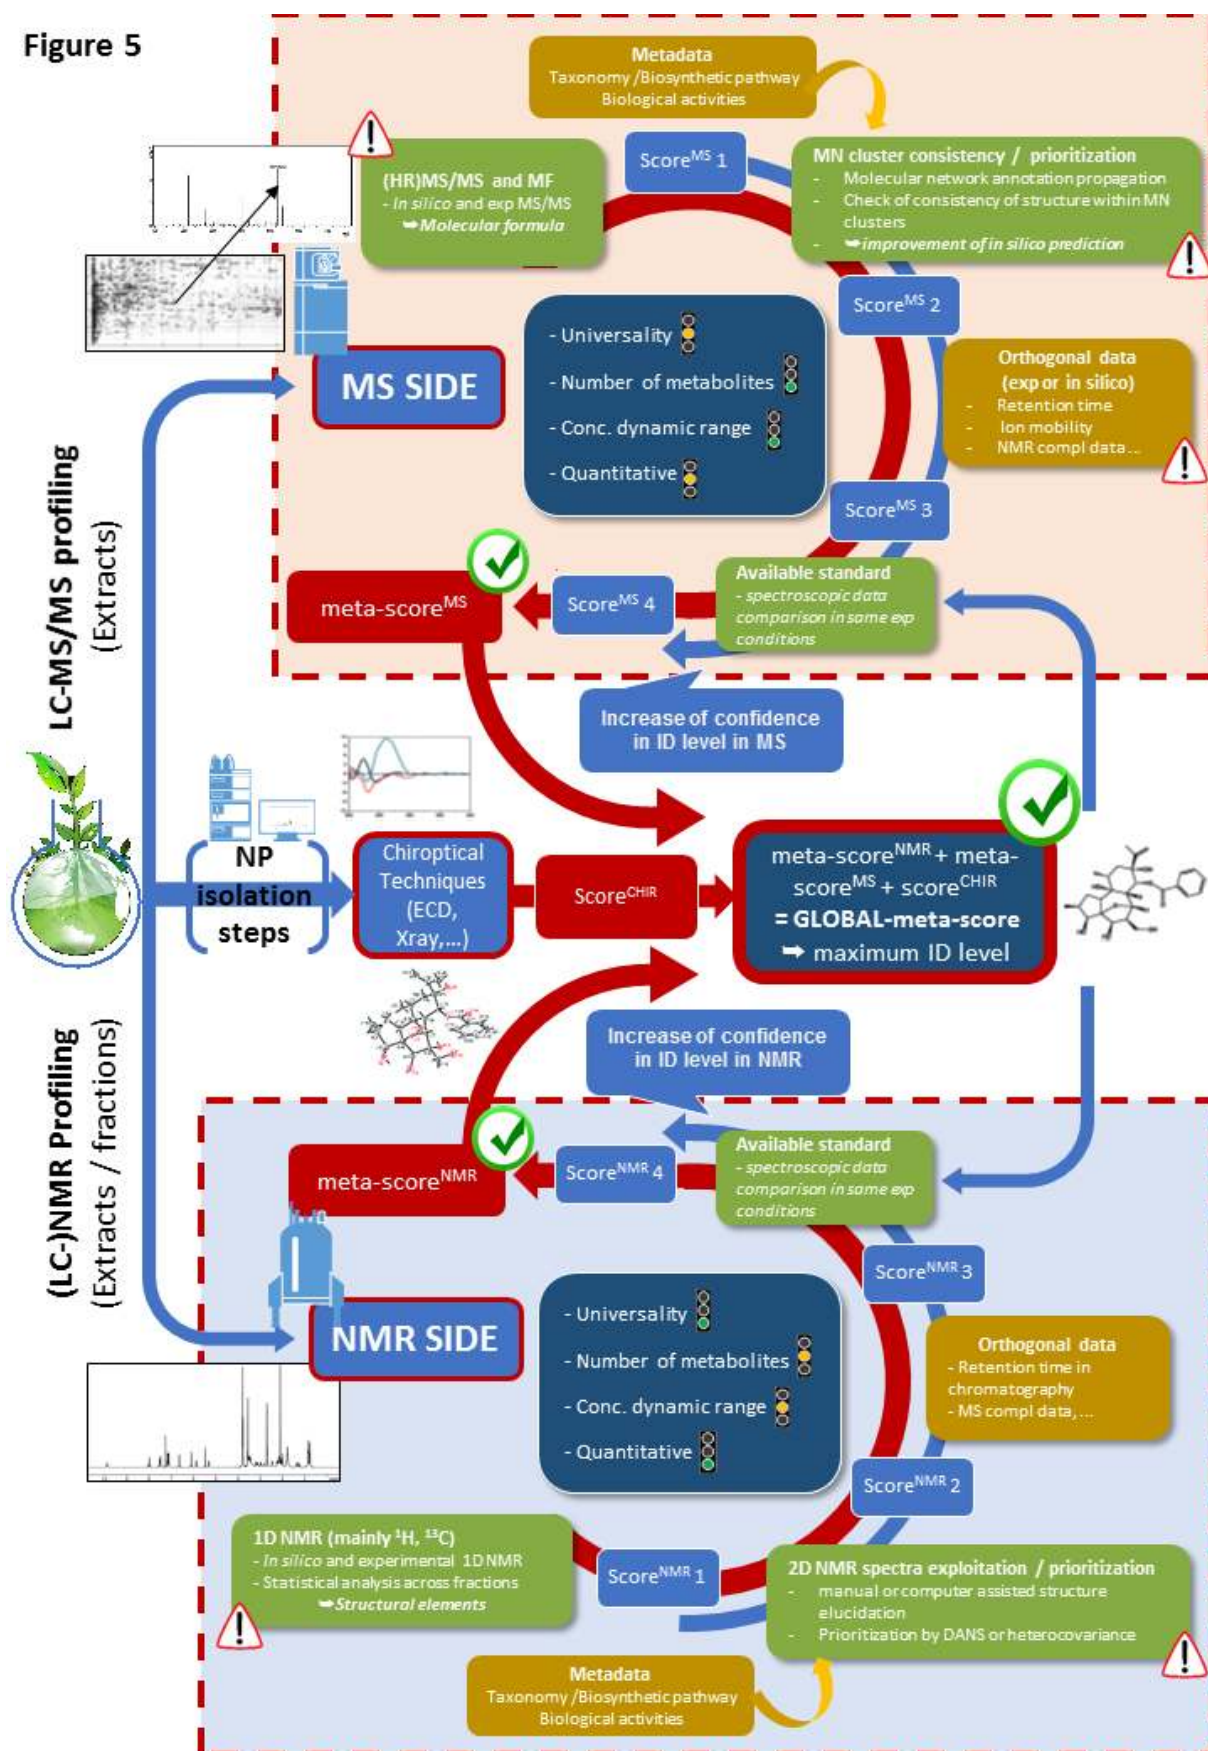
Figure 5

Metadata
Taxonomy /Biosynthetic pathway
Biological activities

(HR)MS/MS and MF
- In silico and exp MS/MS
➥Molecular formula

Score$^{MS}$ 1

MN cluster consistency / prioritization
- Molecular network annotation propagation
- Check of consistency of structure within MN clusters
➥improvement of in silico prediction

Score$^{MS}$ 2

MS SIDE

- Universality
- Number of metabolites
- Conc. dynamic range
- Quantitative

Orthogonal data
(exp or in silico)
- Retention time
- Ion mobility
- NMR compl data...

Score$^{MS}$ 3

LC-MS/MS profiling
(Extracts)

meta-score$^{MS}$

Score$^{MS}$ 4

Available standard
- spectroscopic data comparison in same exp conditions

Increase of confidence in ID level in MS

NP isolation steps

Chiroptical Techniques (ECD, Xray,...)

Score$^{CHIR}$

meta-score$^{NMR}$ + meta-score$^{MS}$ + score$^{CHIR}$
= GLOBAL-meta-score
➡ maximum ID level

Increase of confidence in ID level in NMR

(LC-)NMR Profiling
(Extracts / fractions)

meta-score$^{NMR}$

Score$^{NMR}$ 4

Available standard
- spectroscopic data comparison in same exp conditions

Score$^{NMR}$ 3

NMR SIDE

- Universality
- Number of metabolites
- Conc. dynamic range
- Quantitative

Orthogonal data
- Retention time in chromatography
- MS compl data,...

Score$^{NMR}$ 2

1D NMR (mainly $^{1}$H, $^{13}$C)
- In silico and experimental 1D NMR
- Statistical analysis across fractions
➥Structural elements

Score$^{NMR}$ 1

2D NMR spectra exploitation / prioritization
- manual or computer assisted structure elucidation
- Prioritization by DANS or heterocovariance

Metadata
Taxonomy /Biosynthetic pathway
Biological activities